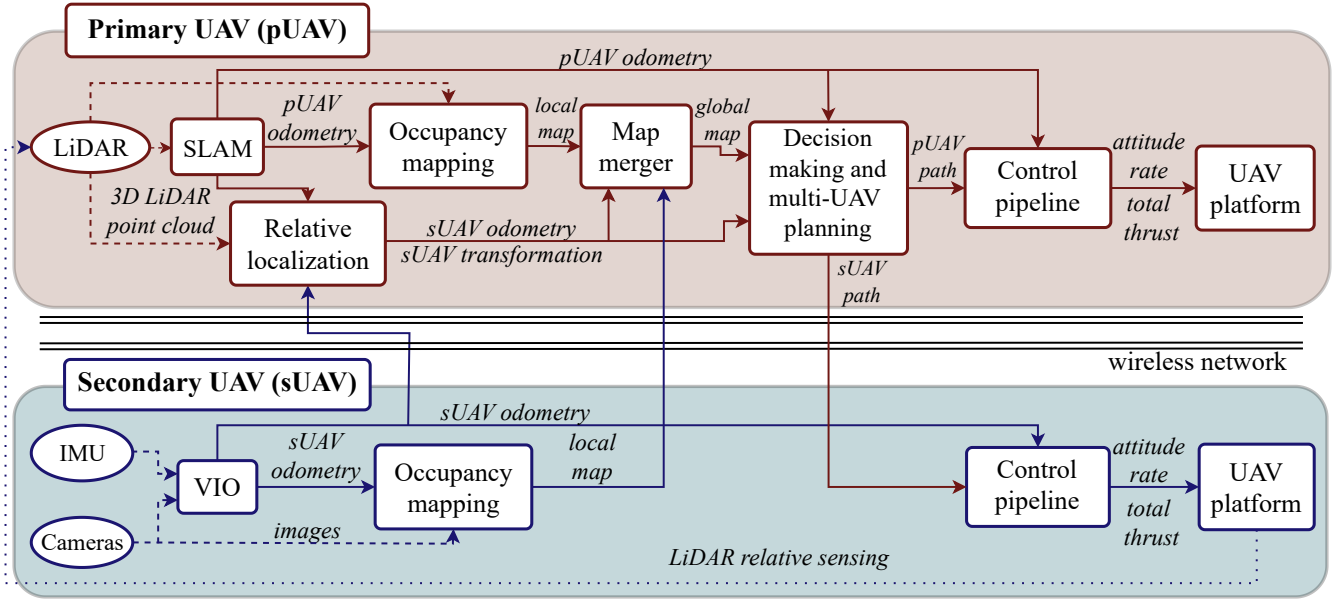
Primary UAV (pUAV)

pUAV odometry

LiDAR

SLAM

pUAV odometry

Occupancy mapping

local map

Map merger

global map

Decision making and multi-UAV planning

pUAV path

Control pipeline

attitude rate

total thrust

UAV platform

3D LiDAR point cloud

Relative localization

sUAV odometry

sUAV transformation

sUAV path

wireless network

Secondary UAV (sUAV)

sUAV odometry

IMU

VIO

sUAV odometry

Occupancy mapping

local map

Control pipeline

attitude rate

total thrust

UAV platform

Cameras

images

LiDAR relative sensing